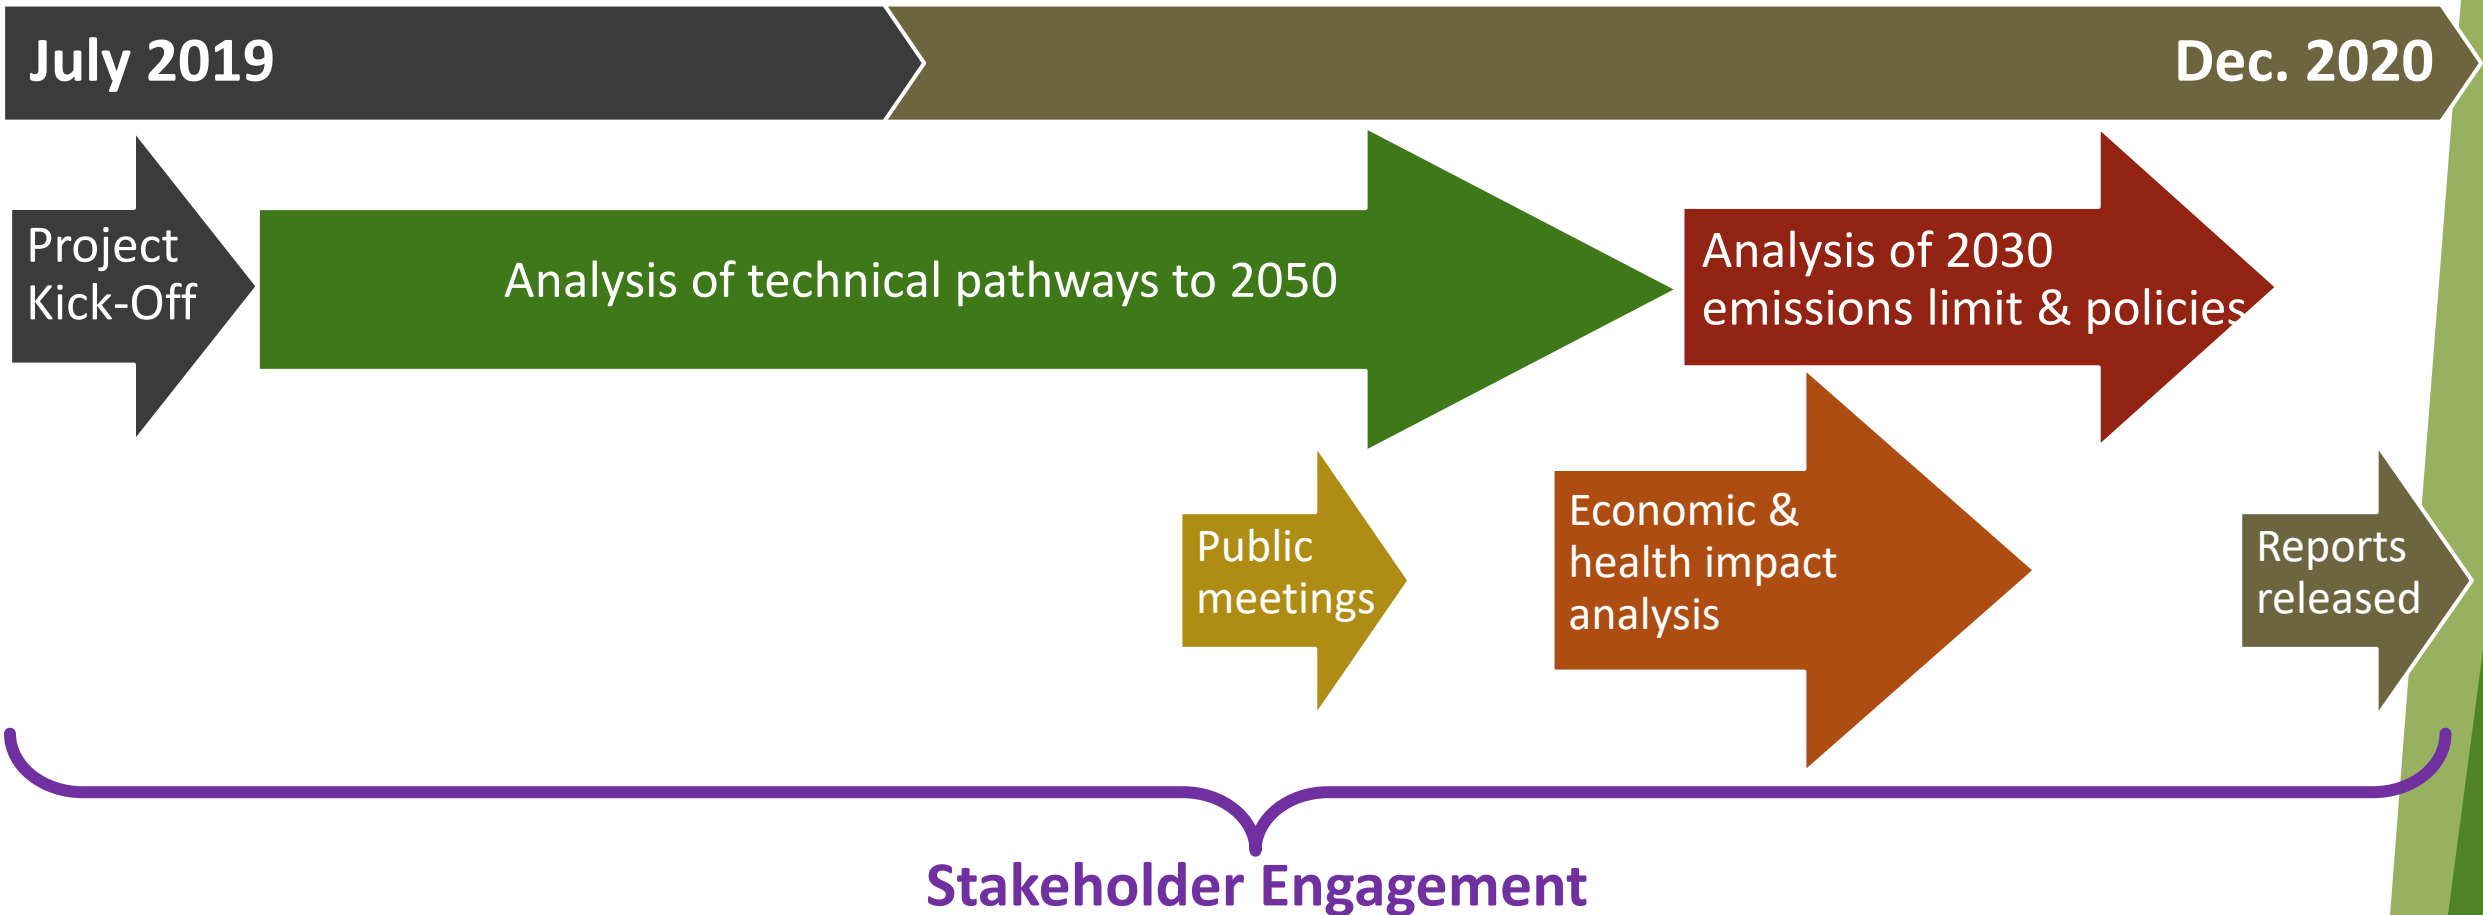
July 2019

Dec. 2020

Project Kick-Off

Analysis of technical pathways to 2050

Analysis of 2030 emissions limit & policies

Public meetings

Economic & health impact analysis

Reports released

Stakeholder Engagement